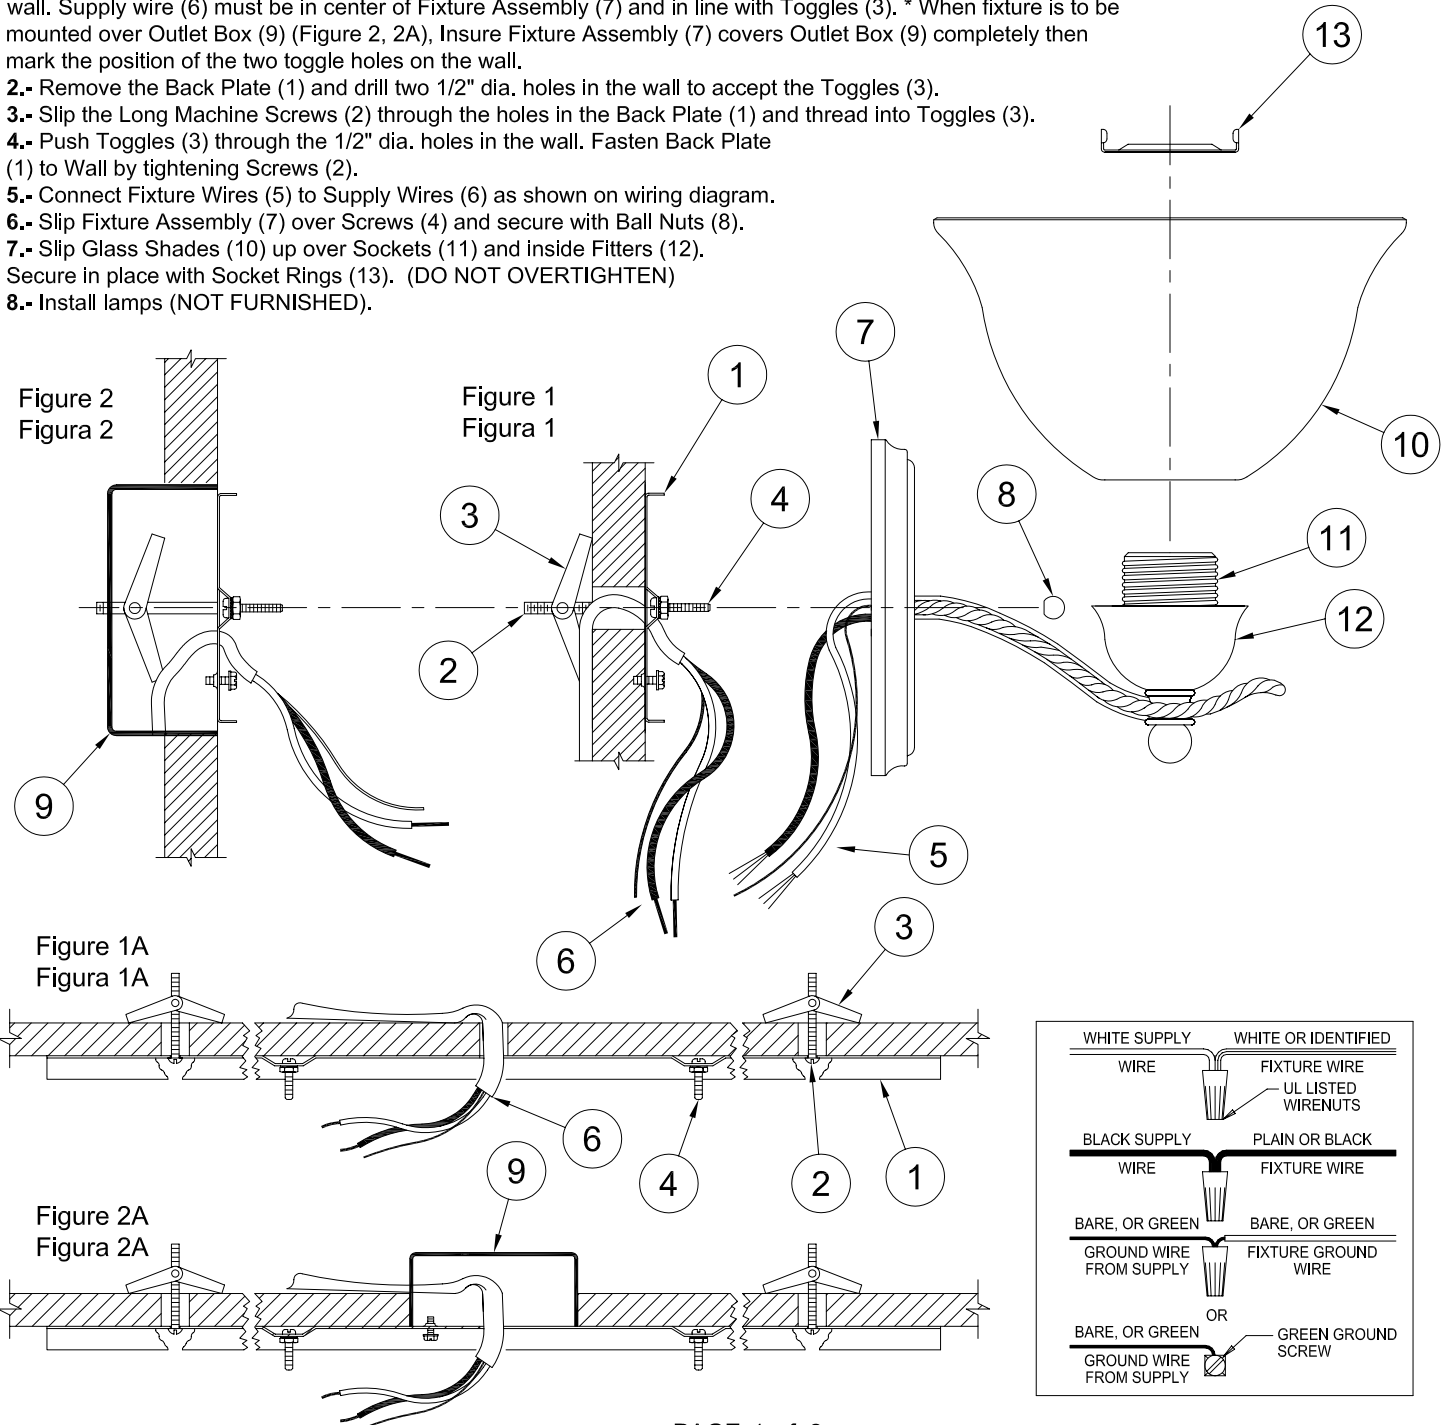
wall. Supply wire (6) must be in center of Fixture Assembly (7) and in line with Toggles (3). * When fixture is to be mounted over Outlet Box (9) (Figure 2, 2A), Insure Fixture Assembly (7) covers Outlet Box (9) completely then mark the position of the two toggle holes on the wall.
2.- Remove the Back Plate (1) and drill two 1/2" dia. holes in the wall to accept the Toggles (3).
3.- Slip the Long Machine Screws (2) through the holes in the Back Plate (1) and thread into Toggles (3).
4.- Push Toggles (3) through the 1/2" dia. holes in the wall. Fasten Back Plate (1) to Wall by tightening Screws (2).
5.- Connect Fixture Wires (5) to Supply Wires (6) as shown on wiring diagram.
6.- Slip Fixture Assembly (7) over Screws (4) and secure with Ball Nuts (8).
7.- Slip Glass Shades (10) up over Sockets (11) and inside Fitters (12).
Secure in place with Socket Rings (13). (DO NOT OVERTIGHTEN)
8.- Install lamps (NOT FURNISHED).

13
7
Figure 2
Figura 2
Figure 1
Figura 1
1
10
3
4
8
11
12
2
9
5
6
3
Figure 1A
Figura 1A
6
9
4
2
1
Figure 2A
Figura 2A

WHITE SUPPLY WIRE
WHITE OR IDENTIFIED FIXTURE WIRE
UL LISTED WIRENUTS
BLACK SUPPLY WIRE
PLAIN OR BLACK FIXTURE WIRE
BARE, OR GREEN GROUND WIRE FROM SUPPLY
BARE, OR GREEN FIXTURE GROUND WIRE
OR
BARE, OR GREEN GROUND WIRE FROM SUPPLY
GREEN GROUND SCREW

PAGE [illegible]